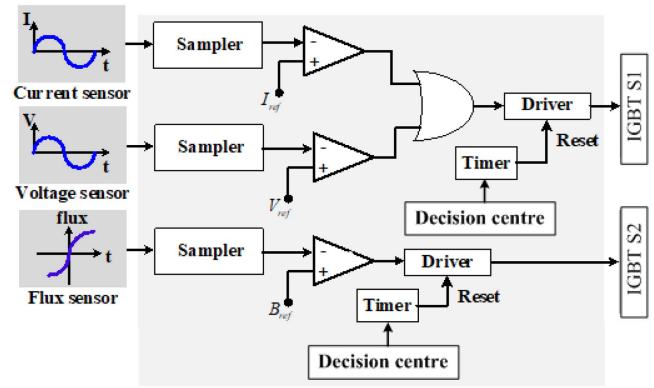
I
t
Current sensor
Sampler
-
+
$I_{ref}$
Driver
IGBT S1
V
t
Voltage sensor
Sampler
-
+
$V_{ref}$
Timer
Reset
Decision centre
flux
t
Flux sensor
Sampler
-
+
$B_{ref}$
Driver
IGBT S2
Timer
Reset
Decision centre